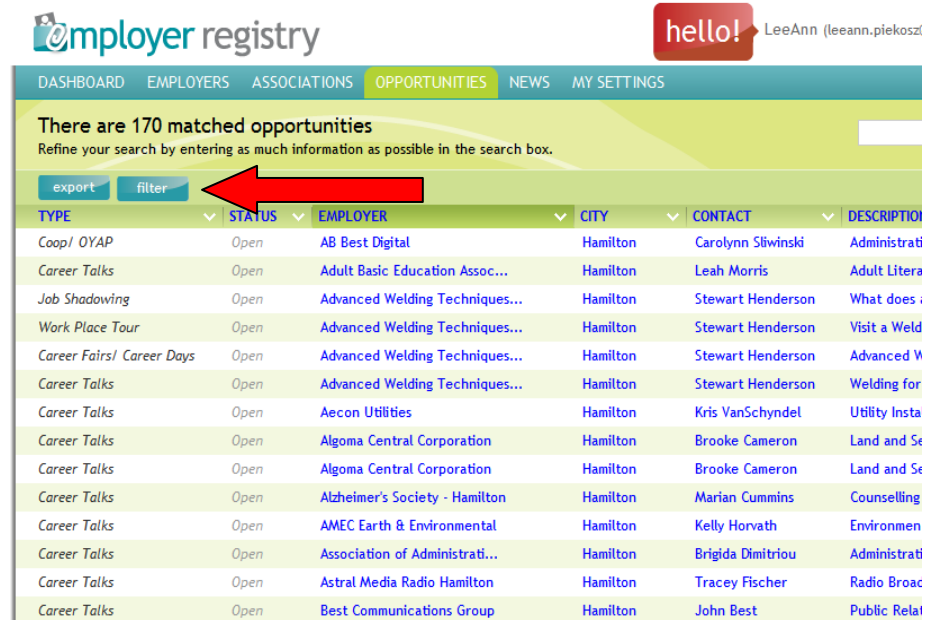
employer registry

hello! LeeAnn (leeann.piekosz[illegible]

DASHBOARD EMPLOYERS ASSOCIATIONS OPPORTUNITIES NEWS MY SETTINGS

There are 170 matched opportunities
Refine your search by entering as much information as possible in the search box.

export filter

| TYPE | STATUS | EMPLOYER | CITY | CONTACT | DESCRIPTIO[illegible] |
|---|---|---|---|---|---|
| Coop/ OYAP | Open | AB Best Digital | Hamilton | Carolynn Sliwinski | Administrati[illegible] |
| Career Talks | Open | Adult Basic Education Assoc... | Hamilton | Leah Morris | Adult Litera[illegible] |
| Job Shadowing | Open | Advanced Welding Techniques... | Hamilton | Stewart Henderson | What does a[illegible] |
| Work Place Tour | Open | Advanced Welding Techniques... | Hamilton | Stewart Henderson | Visit a Weld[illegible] |
| Career Fairs/ Career Days | Open | Advanced Welding Techniques... | Hamilton | Stewart Henderson | Advanced W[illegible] |
| Career Talks | Open | Advanced Welding Techniques... | Hamilton | Stewart Henderson | Welding for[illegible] |
| Career Talks | Open | Aecon Utilities | Hamilton | Kris VanSchyndel | Utility Insta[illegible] |
| Career Talks | Open | Algoma Central Corporation | Hamilton | Brooke Cameron | Land and Se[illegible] |
| Career Talks | Open | Algoma Central Corporation | Hamilton | Brooke Cameron | Land and Se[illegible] |
| Career Talks | Open | Alzheimer's Society - Hamilton | Hamilton | Marian Cummins | Counselling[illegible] |
| Career Talks | Open | AMEC Earth & Environmental | Hamilton | Kelly Horvath | Environmen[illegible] |
| Career Talks | Open | Association of Administrati... | Hamilton | Brigida Dimitriou | Administrati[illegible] |
| Career Talks | Open | Astral Media Radio Hamilton | Hamilton | Tracey Fischer | Radio Broad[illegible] |
| Career Talks | Open | Best Communications Group | Hamilton | John Best | Public Relat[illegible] |